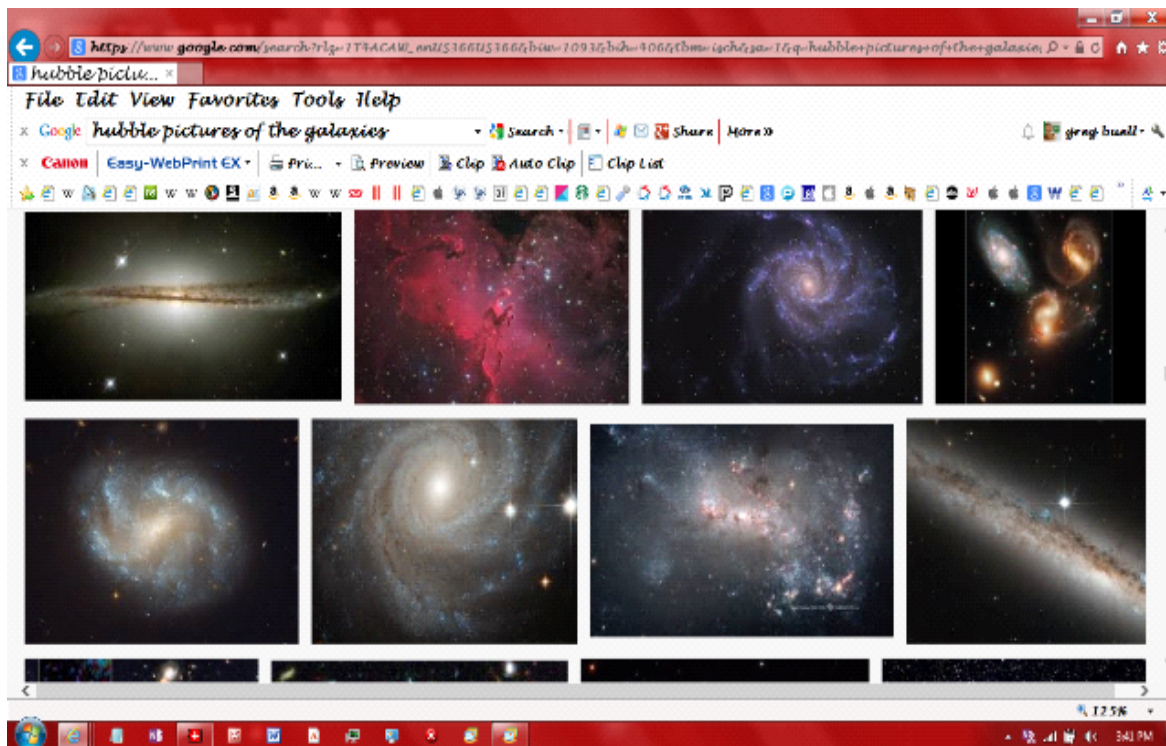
https://www.google.com/search?rlz=1T4ACAW_enUS366US366&biw=1093&bih=406&tbm=isch&sa=1&q=hubble+pictures+of+the+galaxies

hubble pictu...

File Edit View Favorites Tools Help

Google hubble pictures of the galaxies

Search

Share

More »

greg buell

Canon

Easy-WebPrint EX

Pri...

Preview

Clip

Auto Clip

Clip List

125%

3:41 PM